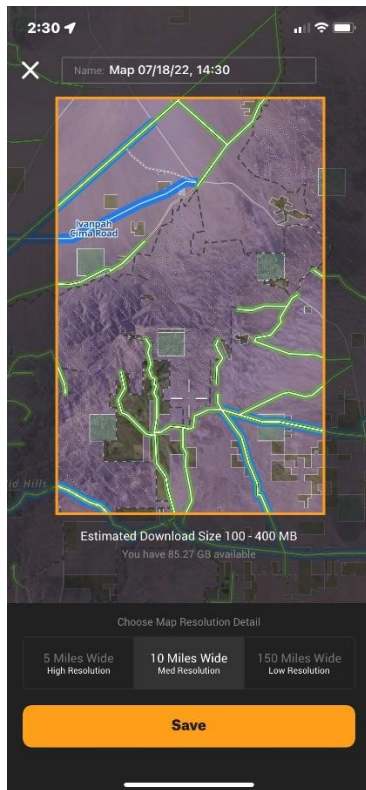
2:30

Name: Map 07/18/22, 14:30

Ivanpah Cima Road

id Hills

Estimated Download Size 100 - 400 MB
You have 85.27 GB available

Choose Map Resolution Detail

5 Miles Wide
High Resolution

10 Miles Wide
Med Resolution

150 Miles Wide
Low Resolution

Save